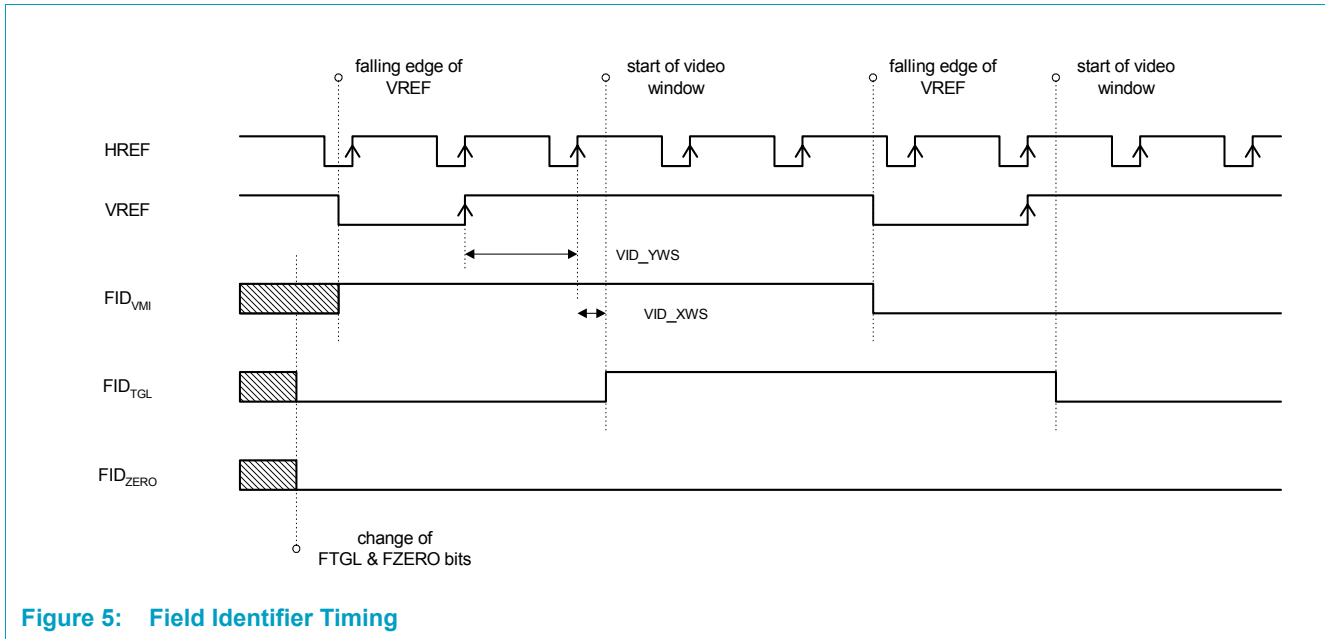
falling edge of VREF

start of video window

falling edge of VREF

start of video window

HREF

VREF

VID_YWS

$FID_{VMI}$

VID_XWS

$FID_{TGL}$

$FID_{ZERO}$

change of FTGL & FZERO bits

Figure 5: Field Identifier Timing